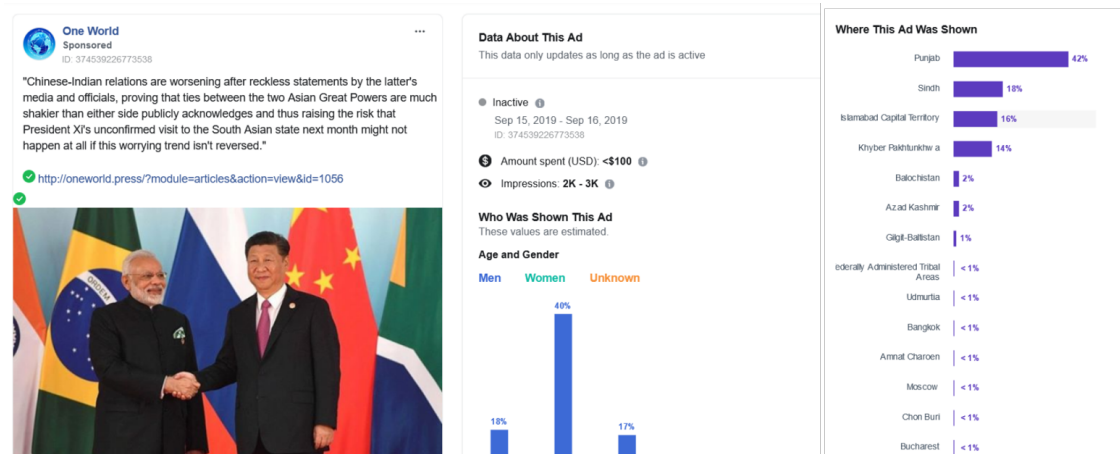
One World
Sponsored
ID: 374539226773538

"Chinese-Indian relations are worsening after reckless statements by the latter's media and officials, proving that ties between the two Asian Great Powers are much shakier than either side publicly acknowledges and thus raising the risk that President Xi's unconfirmed visit to the South Asian state next month might not happen at all if this worrying trend isn't reversed."

http://oneworld.press/?module=articles&action=view&id=1056

ORDEM

Data About This Ad
This data only updates as long as the ad is active

Inactive
Sep 15, 2019 - Sep 16, 2019
ID: 374539226773538

Amount spent (USD): <$100
Impressions: 2K - 3K

Who Was Shown This Ad
These values are estimated.

Age and Gender
Men Women Unknown

40%
18%
17%

Where This Ad Was Shown

| Location | Share |
|---|---|
| Punjab | 42% |
| Sindh | 18% |
| Islamabad Capital Territory | 16% |
| Khyber Pakhtunkhw a | 14% |
| Balochistan | 2% |
| Azad Kashmir | 2% |
| Gilgit-Baltistan | 1% |
| ederally Administered Tribal Areas | < 1% |
| Udmurtia | < 1% |
| Bangkok | < 1% |
| Amnat Charoen | < 1% |
| Moscow | < 1% |
| Chon Buri | < 1% |
| Bucharest | < 1% |